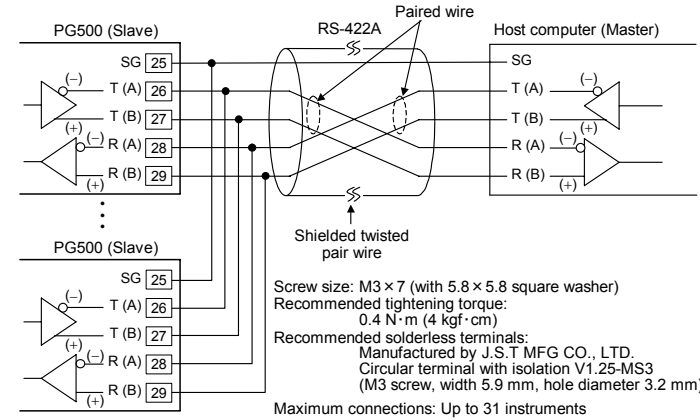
PG500 (Slave)

RS-422A

Paired wire

Host computer (Master)

SG 25

(–)

T (A) 26

T (B) 27

(+)

(–)

R (A) 28

R (B) 29

(+)

SG

T (A)

(–)

T (B)

(–)

(+)

R (A)

R (B)

(+)

Shielded twisted pair wire

PG500 (Slave)

SG 25

(–)

T (A) 26

T (B) 27

(+)

(–)

R (A) 28

R (B) 29

(+)

Screw size: M3 × 7 (with 5.8 × 5.8 square washer)
Recommended tightening torque:
0.4 N · m (4 kgf · cm)
Recommended solderless terminals:
Manufactured by J.S.T MFG CO., LTD.
Circular terminal with isolation V1.25-MS3
(M3 screw, width 5.9 mm, hole diameter 3.2 mm)

Maximum connections: Up to 31 instruments